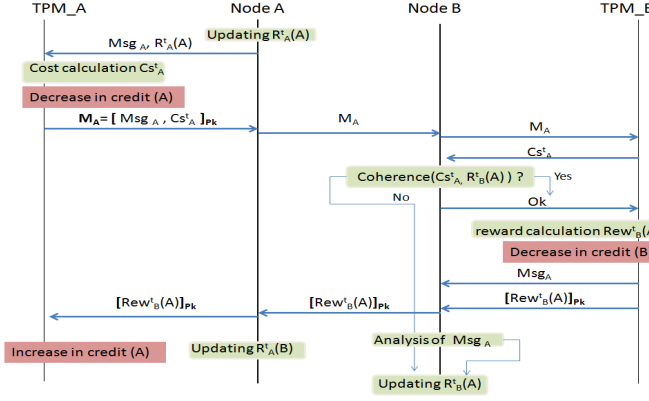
TPM_A

Node A

Node B

TPM_B

Updating $R^t_A(A)$

Msg $_A$, $R^t_A(A)$

Cost calculation $Cs^t_A$

Decrease in credit (A)

$\mathbf{M_A}$= [ Msg $_A$ , $Cs^t_A$ $]_{\mathbf{Pk}}$

$M_A$

$M_A$

$Cs^t_A$

Coherence($Cs^t_A$, $R^t_B(A)$ ) ?

Yes

No

Ok

reward calculation $Rew^t_B$(A

Decrease in credit (B

$Msg_A$

$[Rew^t_B(A)]_{\mathbf{Pk}}$

$[Rew^t_B(A)]_{\mathbf{Pk}}$

$[Rew^t_B(A)]_{\mathbf{Pk}}$

Increase in credit (A)

Updating $R^t_A(B)$

Analysis of Msg $_A$

Updating $R^t_B(A)$